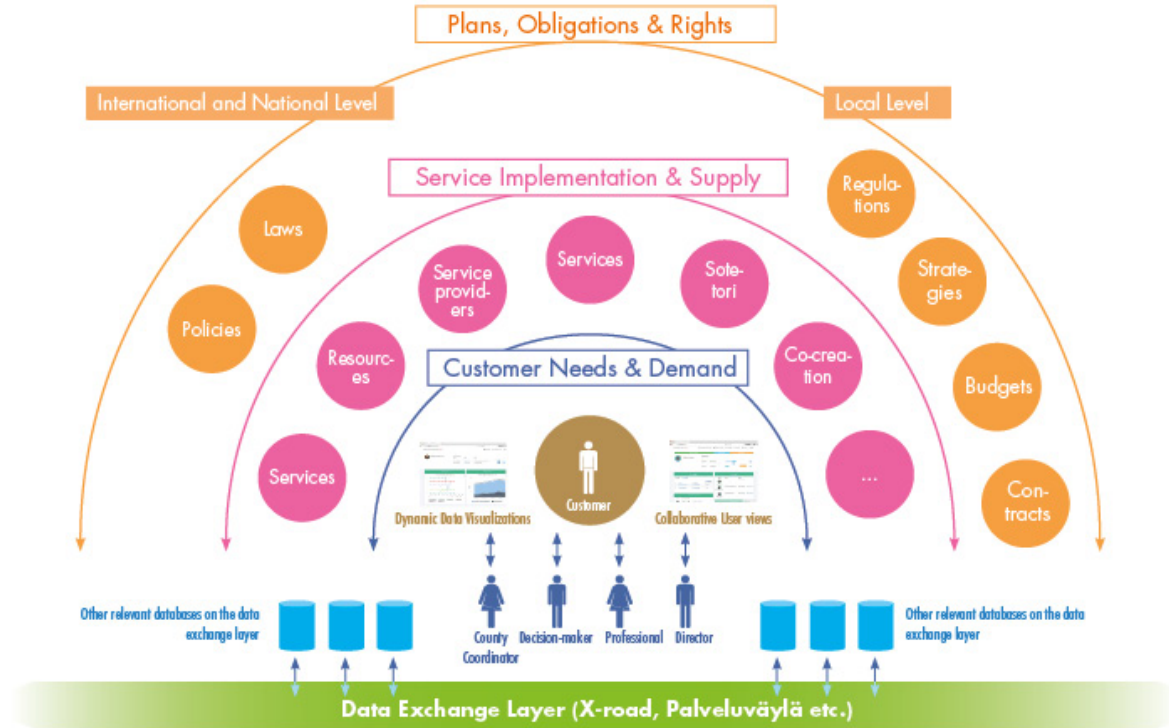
Plans, Obligations & Rights

International and National Level

Local Level

Service Implementation & Supply

Laws

Policies

Regulations

Strategies

Budgets

Contracts

Service providers

Services

Sotetori

Resources

Co-creation

Services

...

Customer Needs & Demand

Customer

Dynamic Data Visualizations

Collaborative User views

Other relevant databases on the data exchange layer

County Coordinator

Decision-maker

Professional

Director

Other relevant databases on the data exchange layer

Data Exchange Layer (X-road, Palveluväylä etc.)